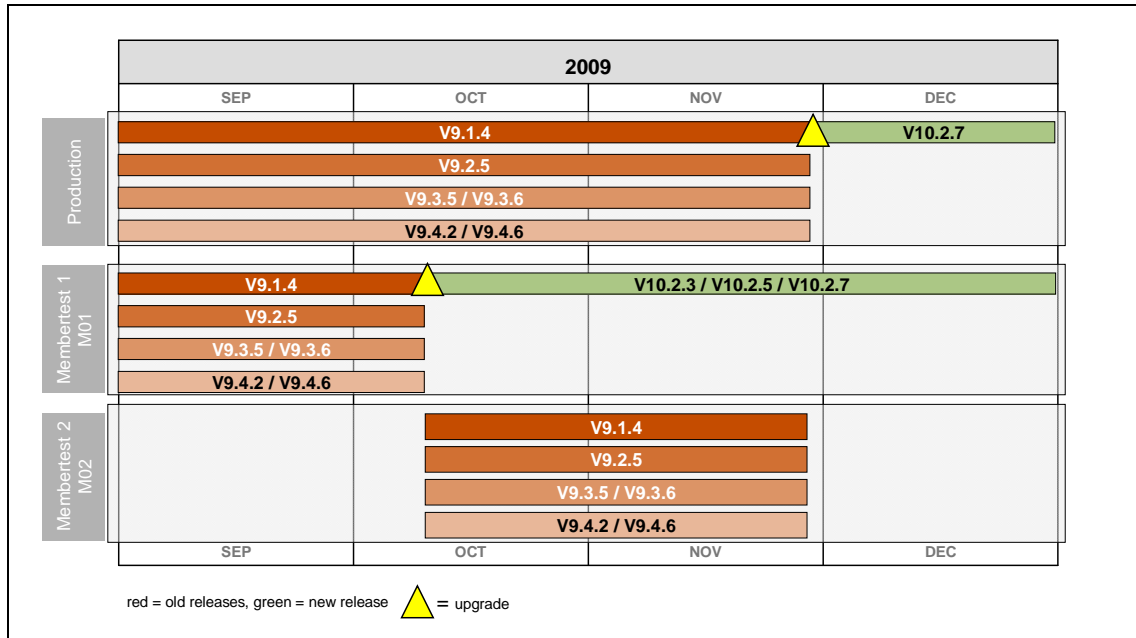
2009

SEP | OCT | NOV | DEC

Production
V9.1.4
V10.2.7
V9.2.5
V9.3.5 / V9.3.6
V9.4.2 / V9.4.6

Membertest 1 M01
V9.1.4
V10.2.3 / V10.2.5 / V10.2.7
V9.2.5
V9.3.5 / V9.3.6
V9.4.2 / V9.4.6

Membertest 2 M02
V9.1.4
V9.2.5
V9.3.5 / V9.3.6
V9.4.2 / V9.4.6

SEP | OCT | NOV | DEC

red = old releases, green = new release = upgrade